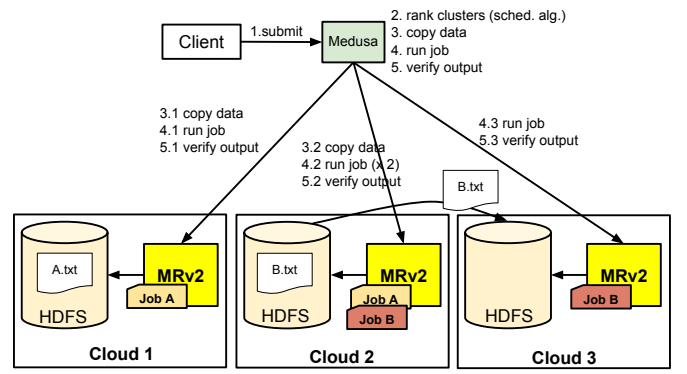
Client
1.submit
Medusa
2. rank clusters (sched. alg.)
3. copy data
4. run job
5. verify output

3.1 copy data
4.1 run job
5.1 verify output

3.2 copy data
4.2 run job (x 2)
5.2 verify output

4.3 run job
5.3 verify output

B.txt

A.txt
HDFS
MRv2
Job A
Cloud 1

B.txt
HDFS
MRv2
Job A
Job B
Cloud 2

HDFS
MRv2
Job B
Cloud 3